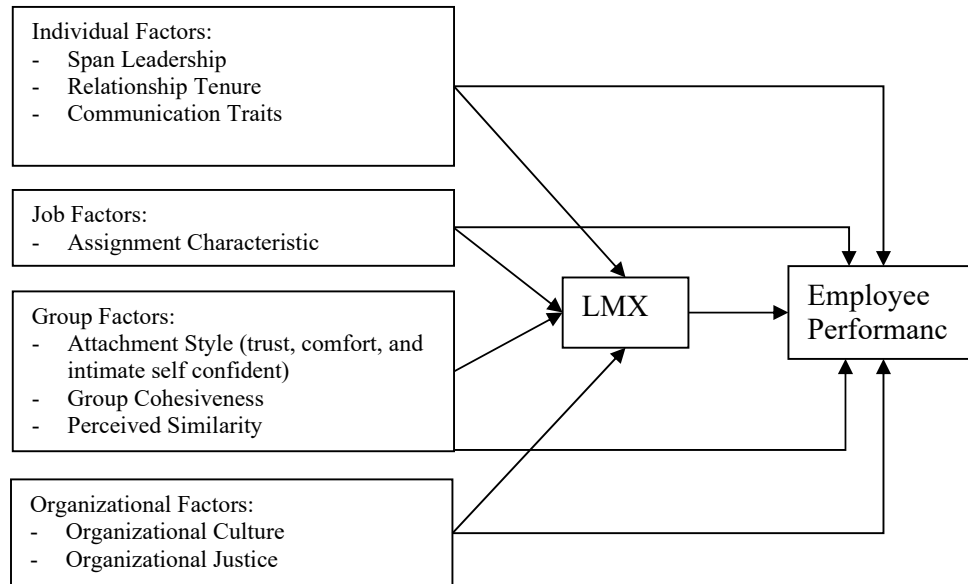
Individual Factors:
- Span Leadership
- Relationship Tenure
- Communication Traits

Job Factors:
- Assignment Characteristic

Group Factors:
- Attachment Style (trust, comfort, and intimate self confident)
- Group Cohesiveness
- Perceived Similarity

Organizational Factors:
- Organizational Culture
- Organizational Justice

LMX

Employee Performanc